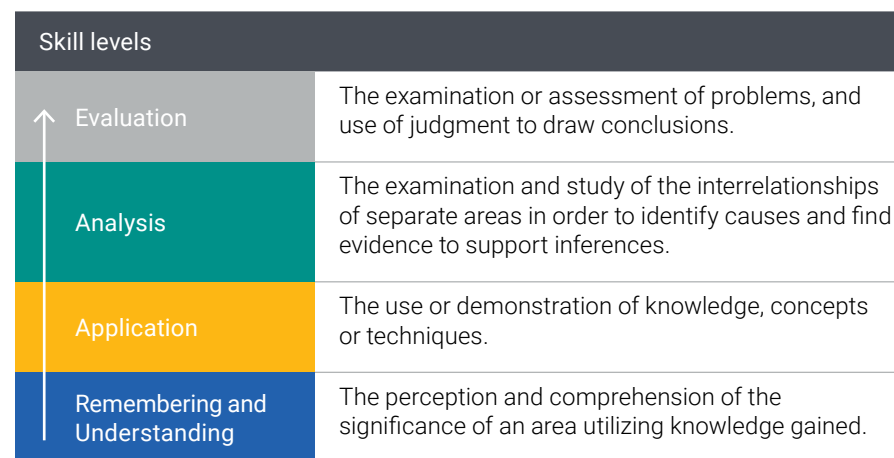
| Skill levels | |
|---|---|
| Evaluation | The examination or assessment of problems, and use of judgment to draw conclusions. |
| Analysis | The examination and study of the interrelationships of separate areas in order to identify causes and find evidence to support inferences. |
| Application | The use or demonstration of knowledge, concepts or techniques. |
| Remembering and Understanding | The perception and comprehension of the significance of an area utilizing knowledge gained. |